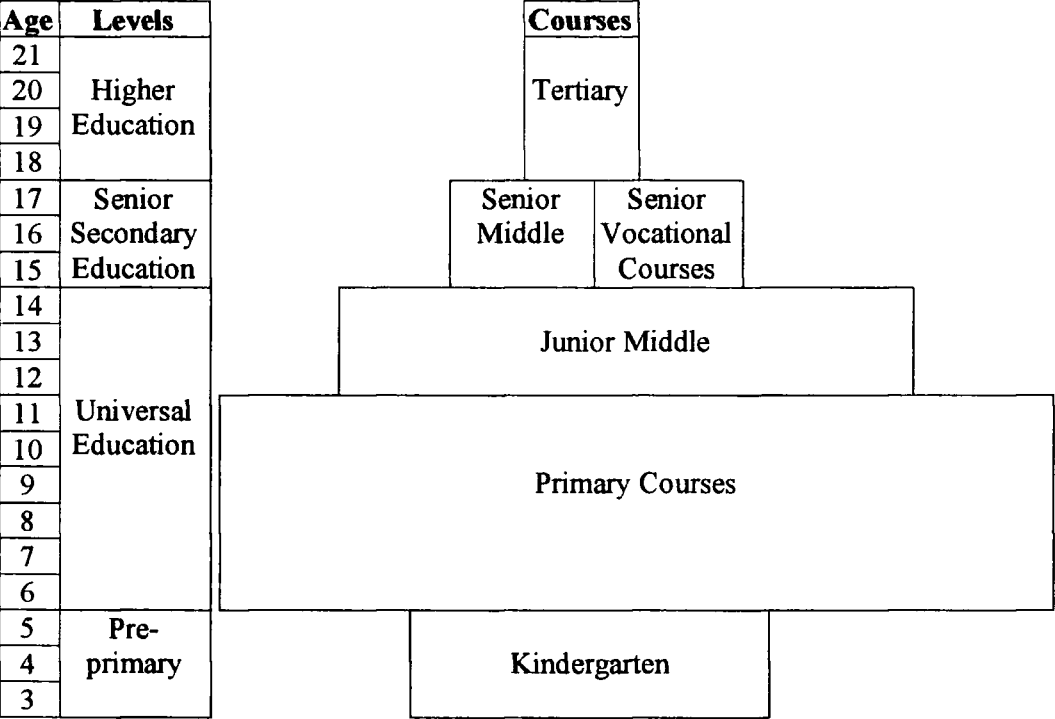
| Age | Levels |
|---|---|
| 21 | Higher Education |
| 20 | |
| 19 | |
| 18 | |
| 17 | Senior Secondary Education |
| 16 | |
| 15 | |
| 14 | Universal Education |
| 13 | |
| 12 | |
| 11 | |
| 10 | |
| 9 | |
| 8 | |
| 7 | |
| 6 | |
| 5 | Pre-primary |
| 4 | |
| 3 | |

Courses

Tertiary

Senior Middle

Senior Vocational Courses

Junior Middle

Primary Courses

Kindergarten